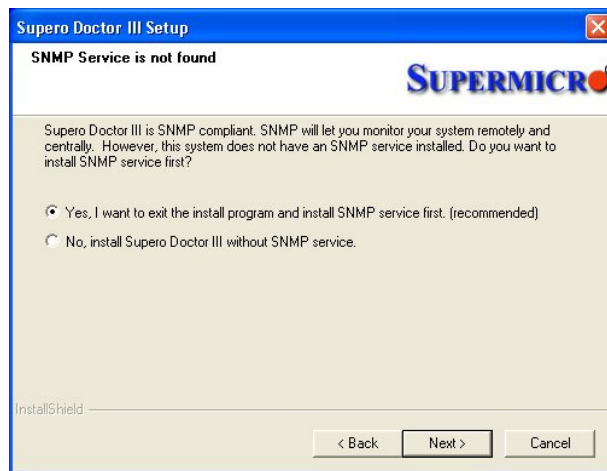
Supero Doctor III Setup

SNMP Service is not found

SUPERMICRO

Supero Doctor III is SNMP compliant. SNMP will let you monitor your system remotely and centrally. However, this system does not have an SNMP service installed. Do you want to install SNMP service first?

Yes, I want to exit the install program and install SNMP service first. (recommended)

No, install Supero Doctor III without SNMP service.

InstallShield

< Back

Next >

Cancel